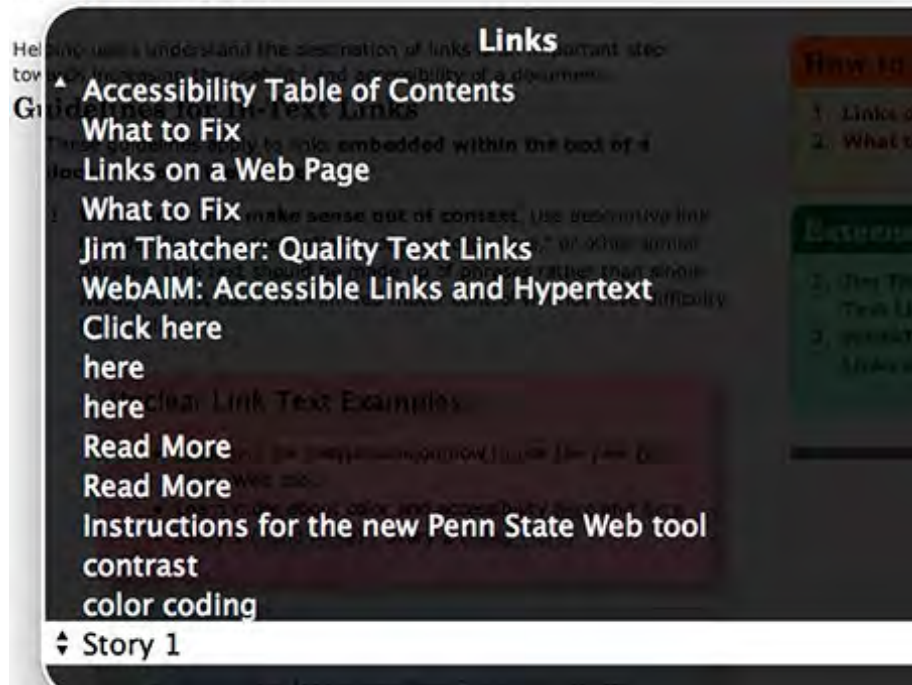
Links

Accessibility Table of Contents
What to Fix
Links on a Web Page
What to Fix
Jim Thatcher: Quality Text Links
WebAIM: Accessible Links and Hypertext
Click here
here
here
Read More
Read More
Instructions for the new Penn State Web tool
contrast
color coding

Story 1